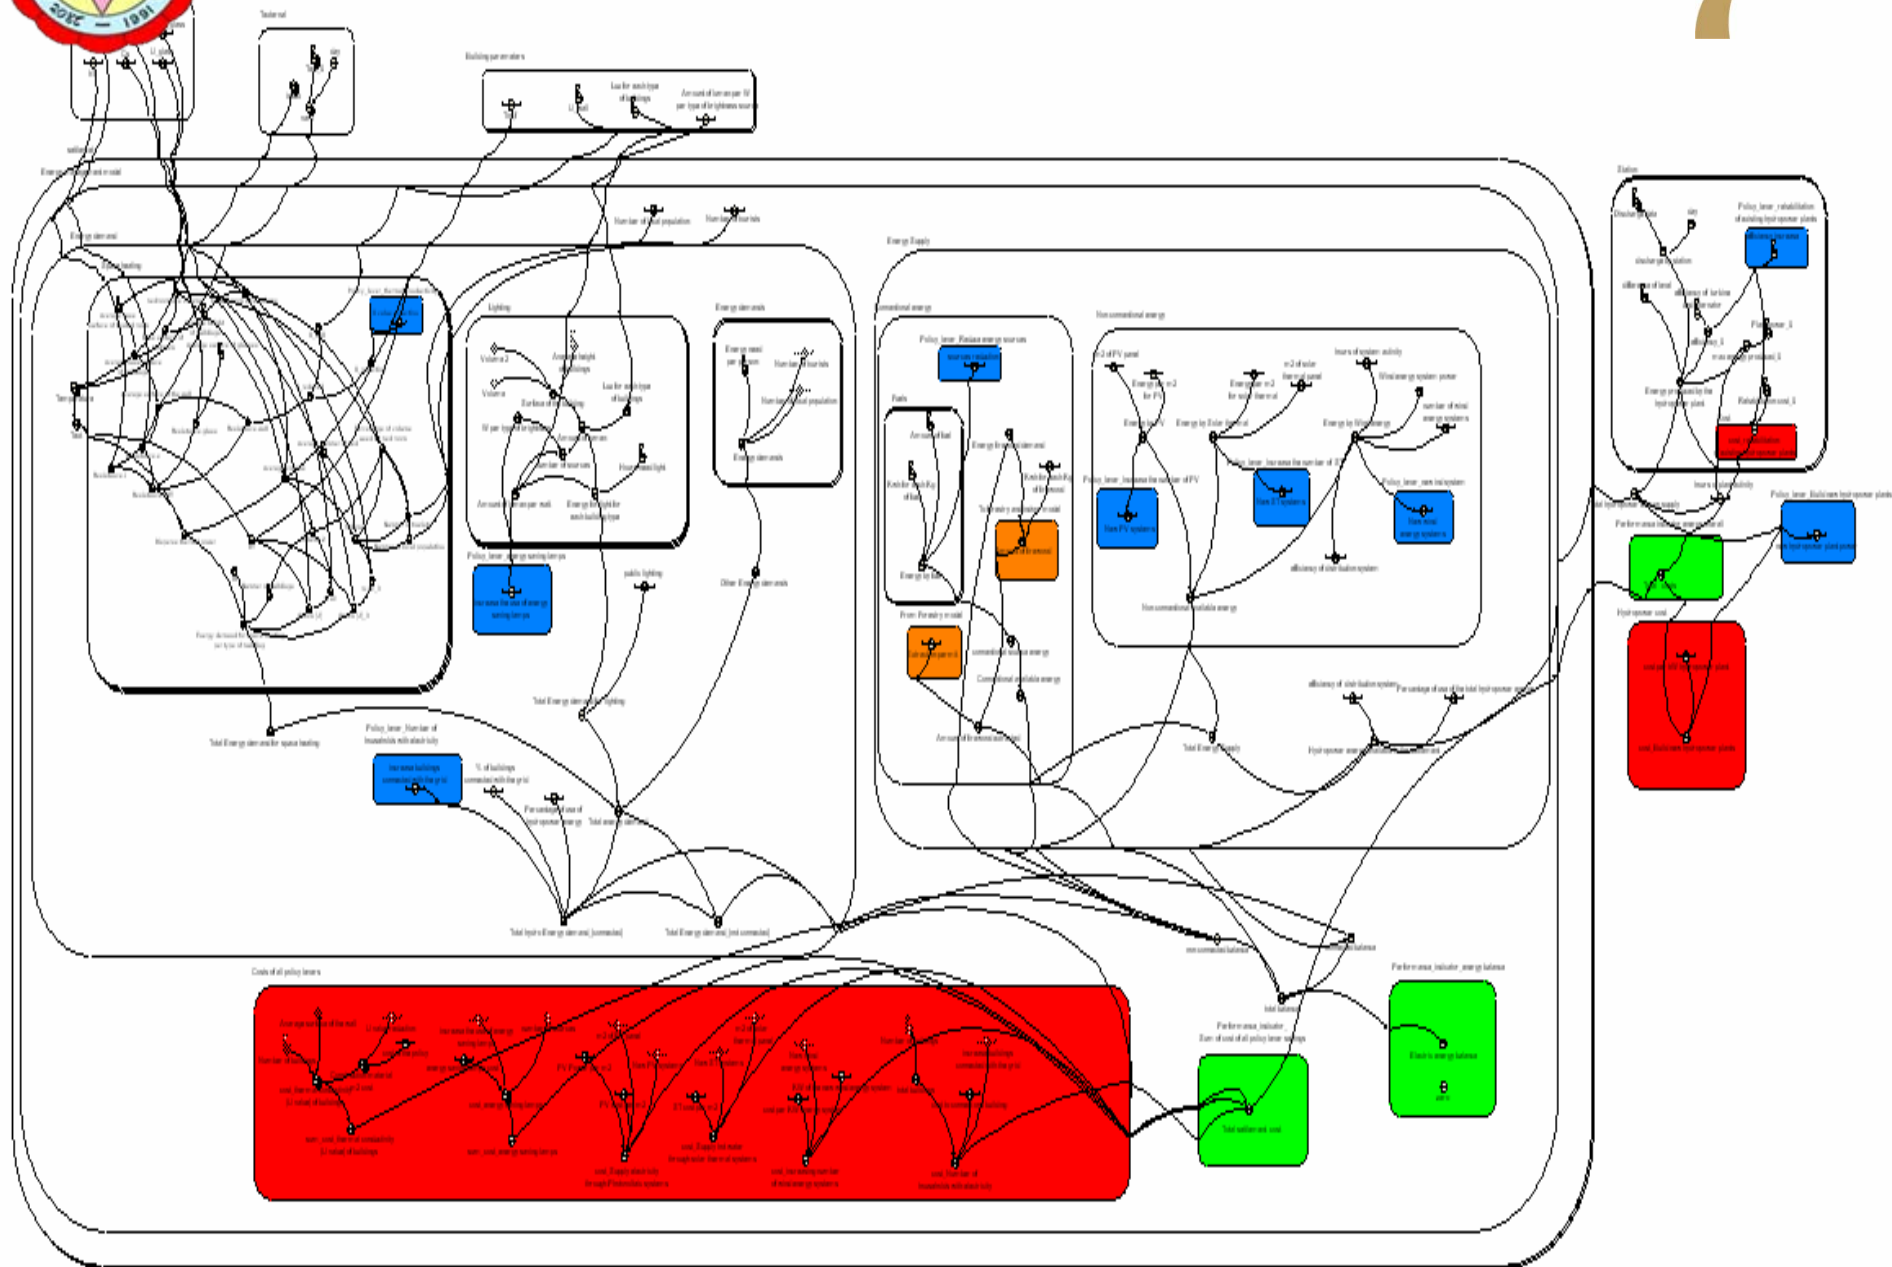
2052 — 1991

Tourism

Building parameters

Lux for each type of buildings

Amount of lumens per W per type of lightness source

Energy demand

Space heating

Number of local population

Number of tourists

Energy Supply

Lighting

Energy demands

Volume 2

Volume

Surface of buildings

W per type of lighting

Amount of lumens per watt

Energy for light for each building type

Lux for each type of buildings

Number of tourists

Number of local population

Energy demands

Policy_lever_energy saving lamps

Increase the use of energy saving lamps

public lighting

Other Energy demands

Total Energy demand for lighting

Total Energy demand for space heating

Policy_lever_Number of households with electricity

Increase buildings connected with the grid

% of buildings connected with the grid

Percentage of use of hydropower energy

Total energy demand

Total hydro Energy demand (connected)

Total Energy demand (not connected)

Conventional energy

Policy_lever_Reduce energy sources

Fuels

Amount of fuel

Kerosene

Energy by fuels

From Forestry wood

conventional available energy

Conventional available energy

Amount of conventional energy

Non conventional energy

m2 of PV panel

Energy by PV

Energy by Solar thermal

Energy by Wind energy

Hours of system activity

Wind energy system power

Policy_lever_Increase the number of PV

Policy_lever_Increase the number of ST

Policy_lever_new wind system

New PV systems

New ST systems

New wind energy systems

efficiency of distribution system

Non conventional available energy

Total Energy Supply

efficiency of distribution system

Percentage of use of the total hydropower available

Hydropower energy available

Station

Discharge

discharge regulation

efficiency of turbine

Policy_lever_rehabilitation of existing hydropower plants

Rehabilitation cost

Hours of system activity

Policy_lever_Build new hydropower plants

new hydropower plant power

Performance indicator energy demand

Hydropower cost

cost_Build new hydropower plants

non conventional balance

conventional balance

total balance

Performance_indicator_energy balance

Electric energy balance

zero

Performance_indicator_ Sum of cost of all policy lever savings

Total settlement cost

Costs of all policy levers

Average surface of the wall

U value insulation

PV Panels m2

ST Panels m2

Number of wind systems

cost_Increase the number of PV systems

cost_Supply electricity through Photovoltaic systems

cost_Supply electricity through solar thermal systems

cost_Increase number of wind energy systems

cost_Number of households with electricity

cost_energy saving lamps

Total energy demand